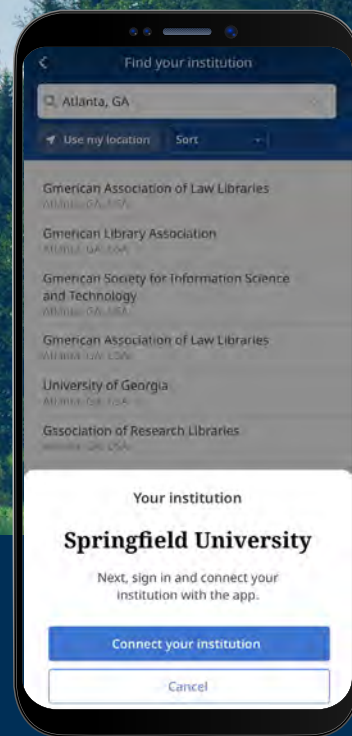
Find your institution

Atlanta, GA

Use my location

Sort

Gmerican Association of Law Libraries
Atlanta, GA, USA

Gmerican Library Association
Atlanta, GA, USA

Gmerican Society for Information Science and Technology
Atlanta, GA, USA

Gmerican Association of Law Libraries
Atlanta, GA, USA

University of Georgia
Atlanta, GA, USA

Gssociation of Research Libraries
Atlanta, GA, USA

Your institution

Springfield University

Next, sign in and connect your institution with the app.

Connect your institution

Cancel